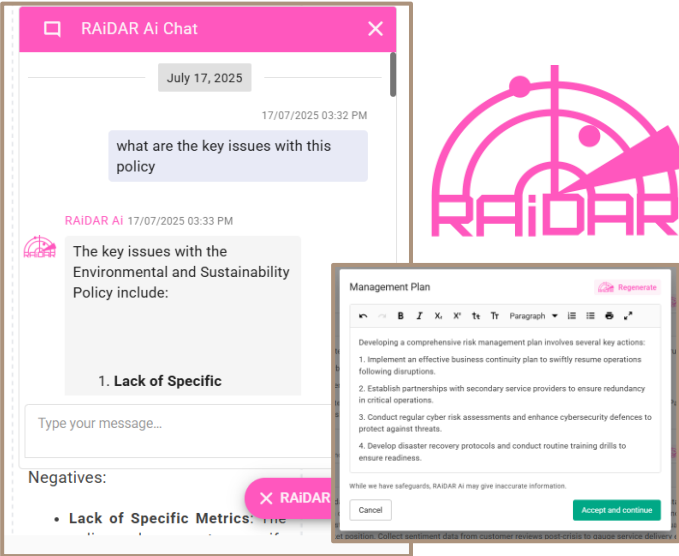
RAiDAR Ai Chat

July 17, 2025

17/07/2025 03:32 PM

what are the key issues with this policy

RAiDAR Ai 17/07/2025 03:33 PM

The key issues with the Environmental and Sustainability Policy include:

1. **Lack of Specific**

Type your message...

Negatives:

• **Lack of Specific Metrics**: The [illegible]

RAiDAR

RAiDAR

Management Plan

Regenerate

Paragraph

Developing a comprehensive risk management plan involves several key actions:

1. Implement an effective business continuity plan to swiftly resume operations following disruptions.

2. Establish partnerships with secondary service providers to ensure redundancy in critical operations.

3. Conduct regular cyber risk assessments and enhance cybersecurity defences to protect against threats.

4. Develop disaster recovery protocols and conduct routine training drills to ensure readiness.

While we have safeguards, RAiDAR Ai may give inaccurate information.

Cancel

Accept and continue

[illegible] position. Collect sentiment data from customer reviews post-crisis to gauge service delivery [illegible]